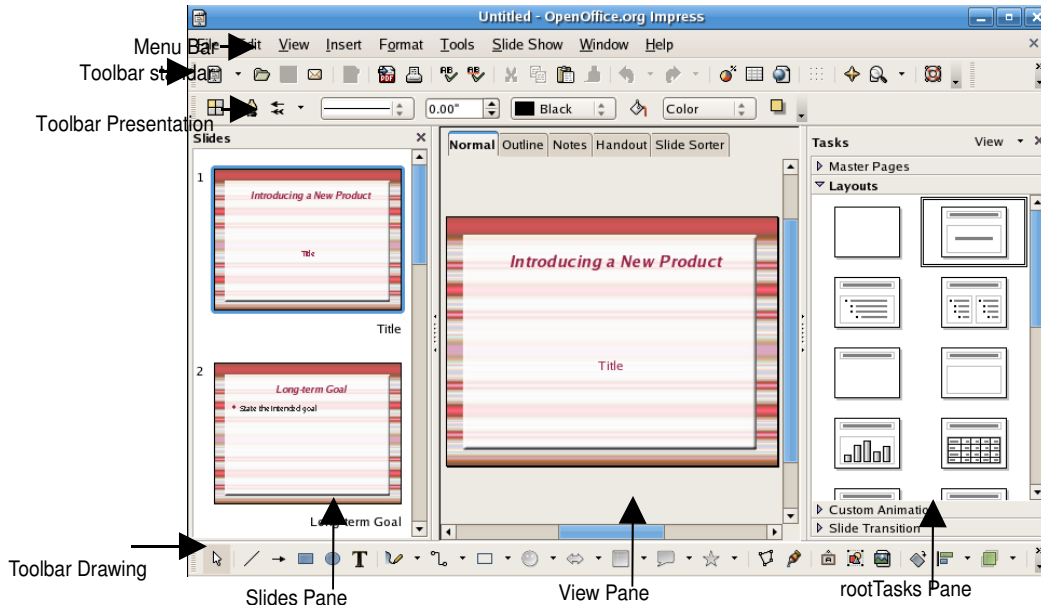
Untitled - OpenOffice.org Impress

Menu Bar

File Edit View Insert Format Tools Slide Show Window Help

Toolbar standard

Toolbar Presentation

0.00"

Black

Color

Slides

Normal Outline Notes Handout Slide Sorter

Tasks View

Master Pages

Layouts

1

Introducing a New Product

Title

Title

2

Long-term Goal

State the intended goal

Long-term Goal

Introducing a New Product

Title

Custom Animation

Slide Transition

Toolbar Drawing

Slides Pane

View Pane

rootTasks Pane